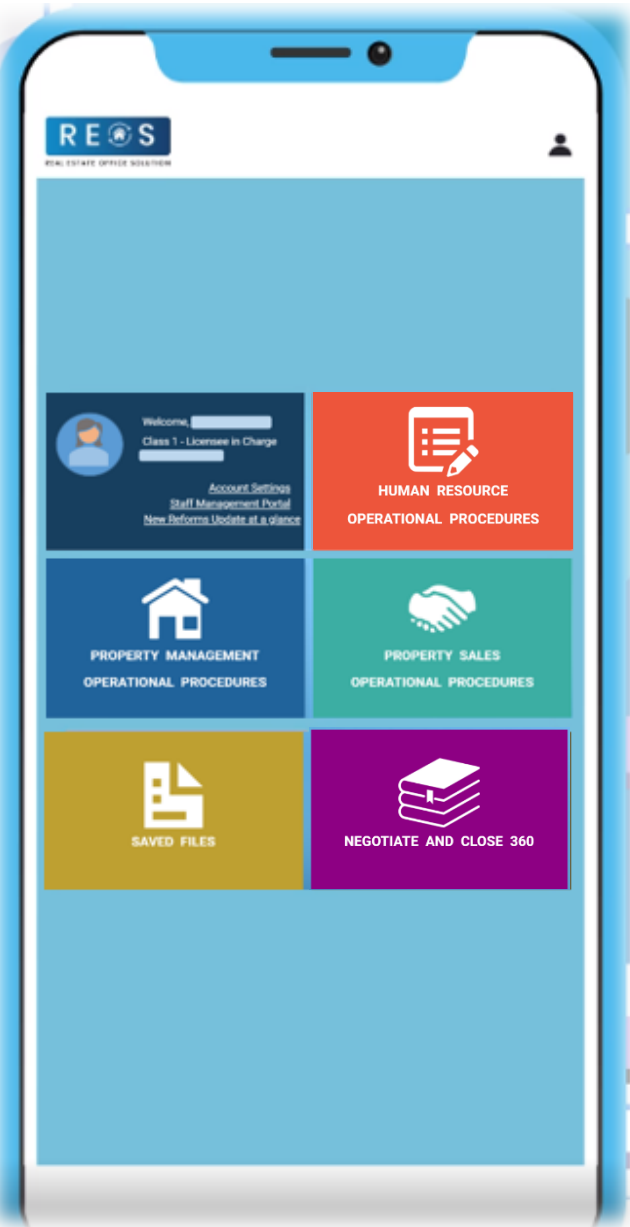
REOS
REAL ESTATE OFFICE SOLUTION

Welcome, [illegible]
Class 1 - Licensee in Charge
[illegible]
Account Settings
Staff Management Portal
New Reforms Update at a glance

HUMAN RESOURCE
OPERATIONAL PROCEDURES

PROPERTY MANAGEMENT
OPERATIONAL PROCEDURES

PROPERTY SALES
OPERATIONAL PROCEDURES

SAVED FILES

NEGOTIATE AND CLOSE 360